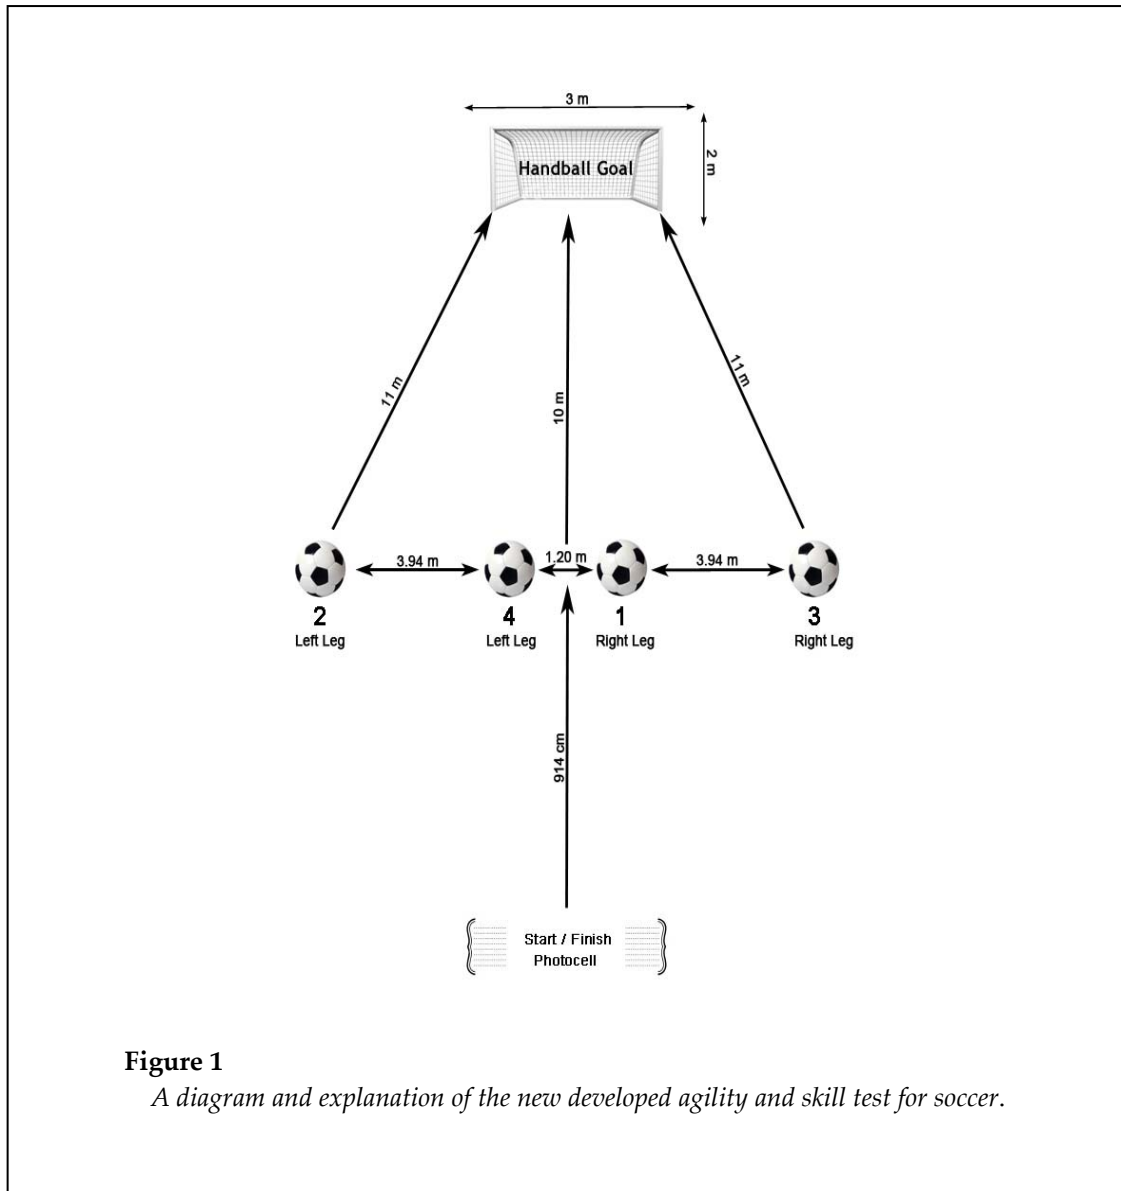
3 m

Handball Goal

2 m

11 m

10 m

11 m

3.94 m

1.20 m

3.94 m

2
Left Leg

4
Left Leg

1
Right Leg

3
Right Leg

914 cm

Start / Finish
Photocell

**Figure 1**
*A diagram and explanation of the new developed agility and skill test for soccer.*